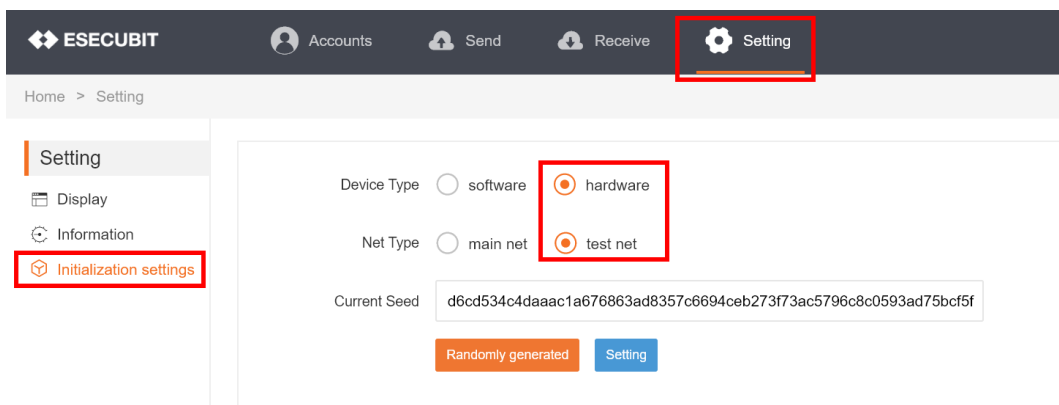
ESECUBIT
Accounts
Send
Receive
Setting

Home > Setting

Setting
Display
Information
Initialization settings

Device Type software hardware

Net Type main net test net

Current Seed d6cd534c4daaac1a676863ad8357c6694ceb273f73ac5796c8c0593ad75bcf5f

Randomly generated
Setting